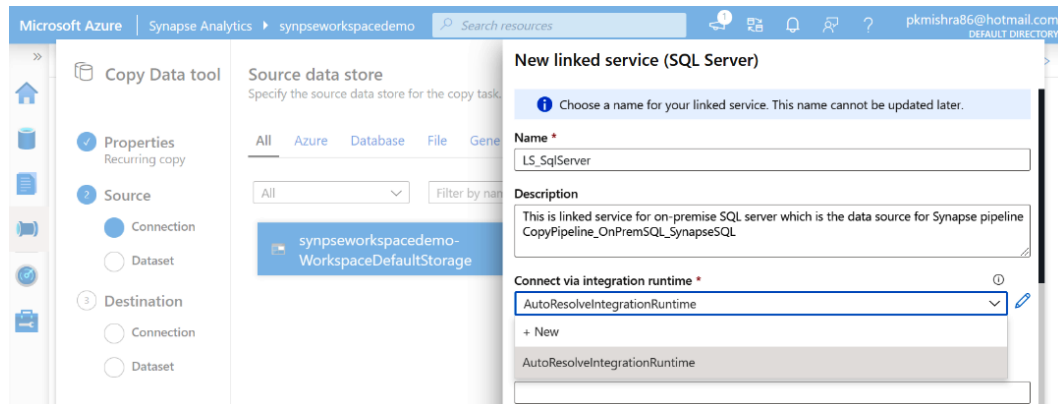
Microsoft Azure | Synapse Analytics ▸ synpseworkspacedemo

Search resources

pkmishra86@hotmail.com
DEFAULT DIRECTORY

»

Copy Data tool

Properties
Recurring copy

2 Source

Connection

Dataset

3 Destination

Connection

Dataset

Source data store
Specify the source data store for the copy task.

All Azure Database File Gene

All

Filter by nan

synpseworkspacedemo-WorkspaceDefaultStorage

New linked service (SQL Server)

Choose a name for your linked service. This name cannot be updated later.

Name *

LS_SqlServer

Description

This is linked service for on-premise SQL server which is the data source for Synapse pipeline CopyPipeline_OnPremSQL_SynapseSQL

Connect via integration runtime *

AutoResolveIntegrationRuntime

+ New

AutoResolveIntegrationRuntime